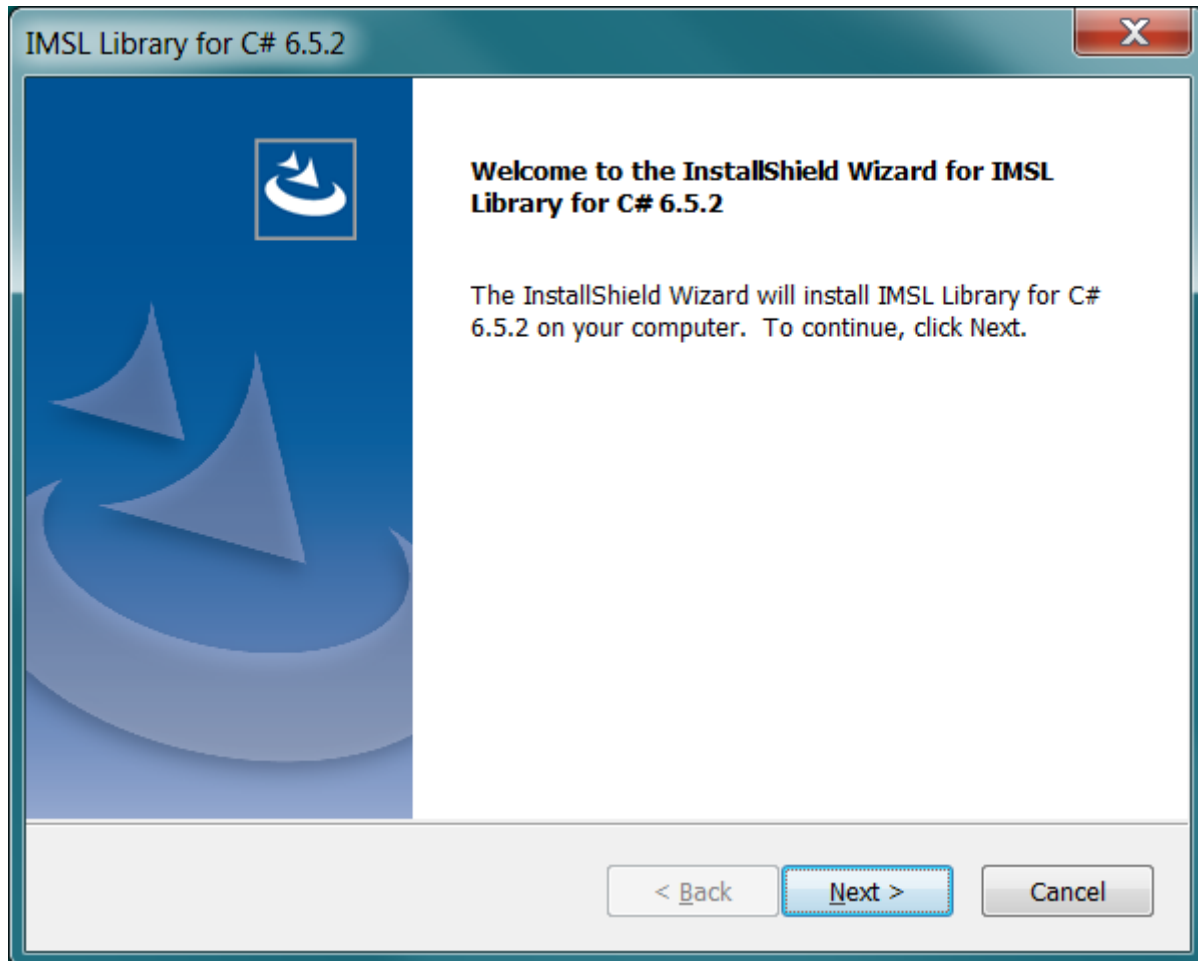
IMSL Library for C# 6.5.2

X

Welcome to the InstallShield Wizard for IMSL Library for C# 6.5.2

The InstallShield Wizard will install IMSL Library for C# 6.5.2 on your computer. To continue, click Next.

< Back

Next >

Cancel